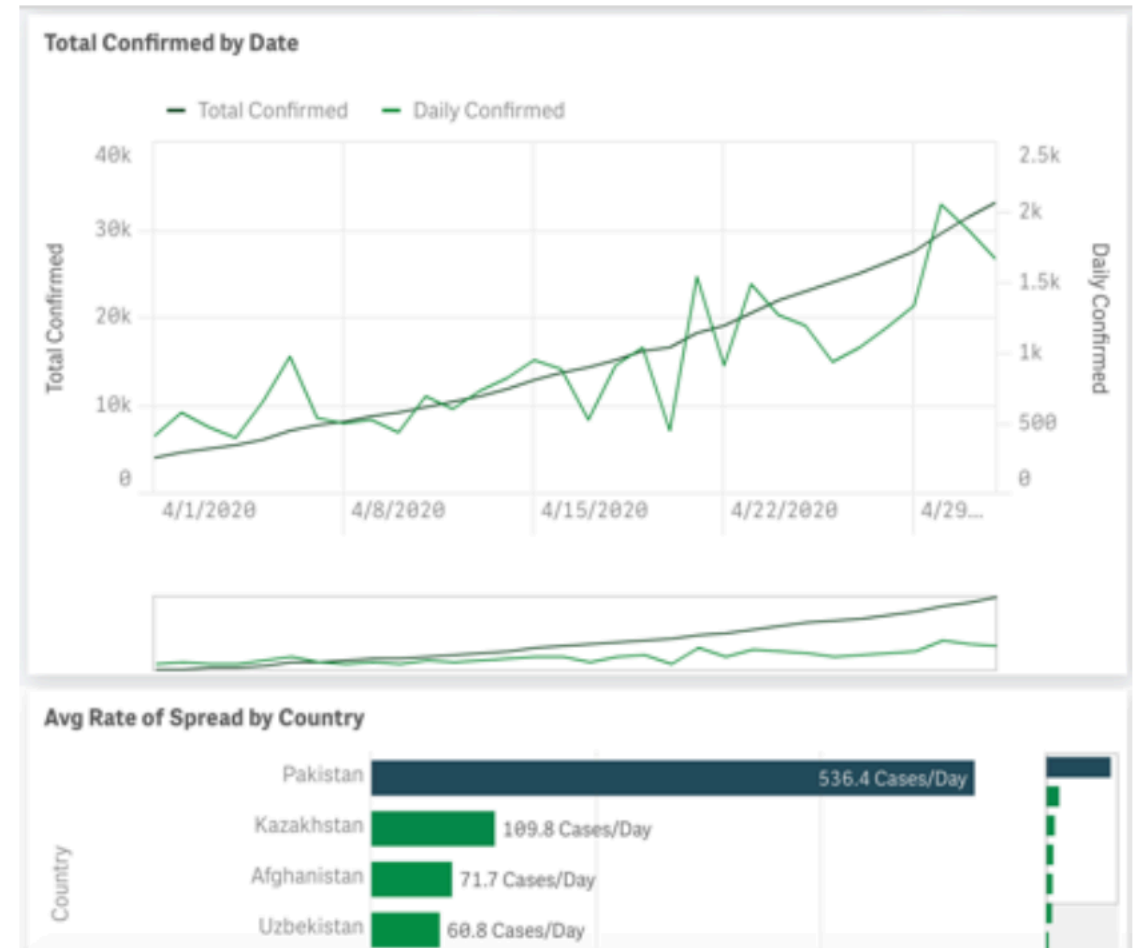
Total Confirmed by Date

Total Confirmed Daily Confirmed

40k
30k
20k
10k
0

Total Confirmed

2.5k
2k
1.5k
1k
500
0

Daily Confirmed

4/1/2020 4/8/2020 4/15/2020 4/22/2020 4/29...

Avg Rate of Spread by Country

Country

Pakistan 536.4 Cases/Day
Kazakhstan 109.8 Cases/Day
Afghanistan 71.7 Cases/Day
Uzbekistan 60.8 Cases/Day